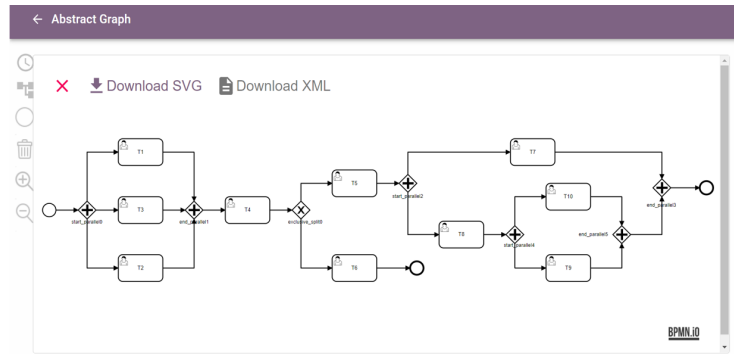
← Abstract Graph

× Download SVG Download XML

T1

T3

T2

start_parallel0

end_parallel1

T4

exclusive_split0

T5

T6

start_parallel2

T7

T8

start_parallel4

T10

T9

end_parallel5

end_parallel3

BPMN.io